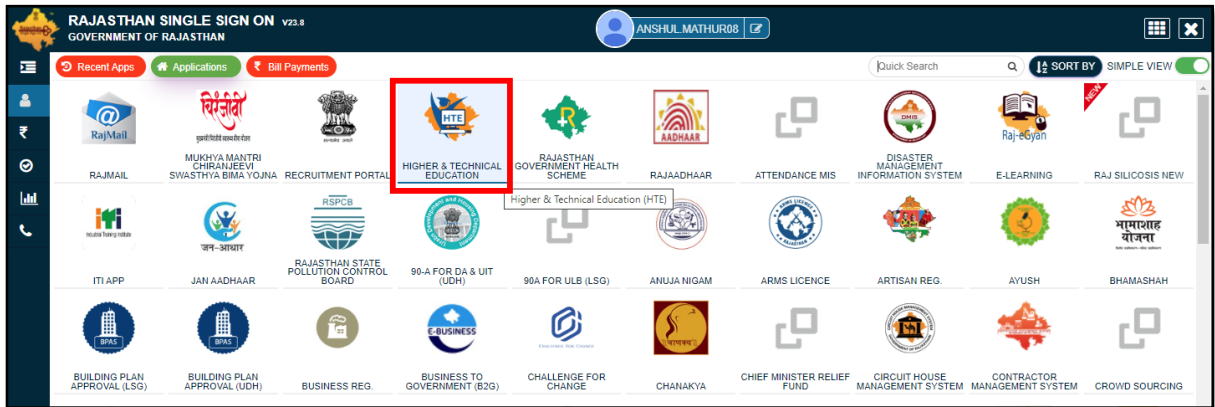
RAJASTHAN SINGLE SIGN ON V23.8
GOVERNMENT OF RAJASTHAN

ANSHUL.MATHUR08

Recent Apps
Applications
Bill Payments

Quick Search
SORT BY
SIMPLE VIEW

RajMail
RAJMAIL

चिरंजीवी
मुख्यमंत्री चिरंजीवी स्वास्थ्य बीमा योजना
MUKHYA MANTRI CHIRANJEEVI SWASTHYA BIMA YOJNA

RECRUITMENT PORTAL

HTE
HIGHER & TECHNICAL EDUCATION

Higher & Technical Education (HTE)

RAJASTHAN GOVERNMENT HEALTH SCHEME

AADHAAR
RAJAADHAAR

ATTENDANCE MIS

DMIS
DISASTER MANAGEMENT INFORMATION SYSTEM

Raj-eGyan
E-LEARNING

NEW
RAJ SILICOSIS NEW

Industrial Training Institute
ITI APP

जन-आधार
JAN AADHAAR

RSPCB
RAJASTHAN STATE POLLUTION CONTROL BOARD

90-A FOR DA & UIT (UDH)

90A FOR ULB (LSG)

ANUJA NIGAM

ARMS LICENCE

ARTISAN REG.

AYUSH

भामाशाह योजना
BHAMASHAH

BPAS
BUILDING PLAN APPROVAL (LSG)

BPAS
BUILDING PLAN APPROVAL (UDH)

BUSINESS REG.

E-BUSINESS
BUSINESS TO GOVERNMENT (B2G)

CHALLENGE FOR CHANGE

चाणक्य
CHANAKYA

CHIEF MINISTER RELIEF FUND

CIRCUIT HOUSE MANAGEMENT SYSTEM

CONTRACTOR MANAGEMENT SYSTEM

CROWD SOURCING